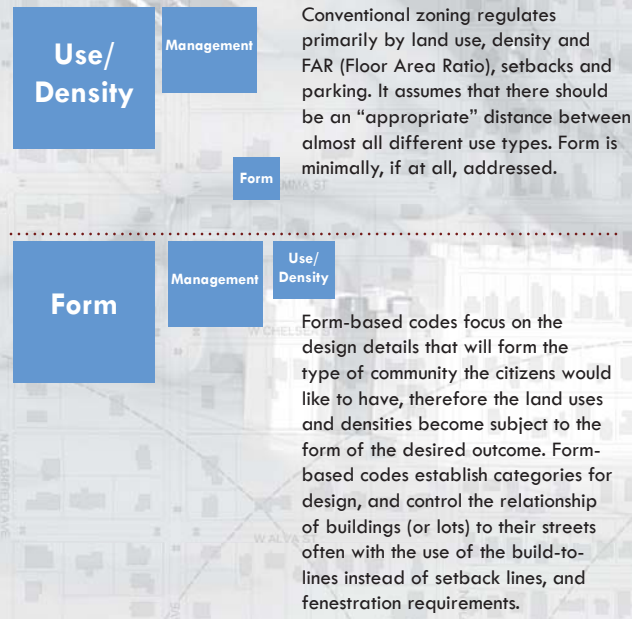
Use/ Density

Management

Form

Conventional zoning regulates primarily by land use, density and FAR (Floor Area Ratio), setbacks and parking. It assumes that there should be an "appropriate" distance between almost all different use types. Form is minimally, if at all, addressed.

Form

Management

Use/ Density

Form-based codes focus on the design details that will form the type of community the citizens would like to have, therefore the land uses and densities become subject to the form of the desired outcome. Form-based codes establish categories for design, and control the relationship of buildings (or lots) to their streets often with the use of the build-to-lines instead of setback lines, and fenestration requirements.